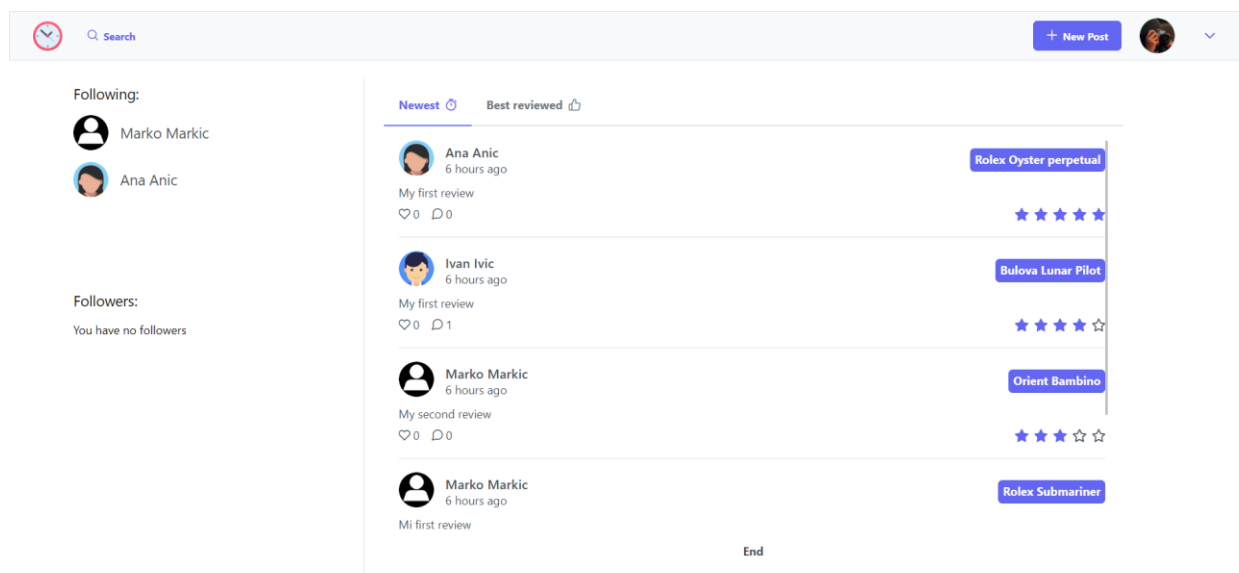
Search

+ New Post

Following:

Marko Markic

Ana Anic

Followers:

You have no followers

Newest

Best reviewed

Ana Anic
6 hours ago

Rolex Oyster perpetual

My first review

0 0

Ivan Ivic
6 hours ago

Bulova Lunar Pilot

My first review

0 1

Marko Markic
6 hours ago

Orient Bambino

My second review

0 0

Marko Markic
6 hours ago

Rolex Submariner

Mi first review

End